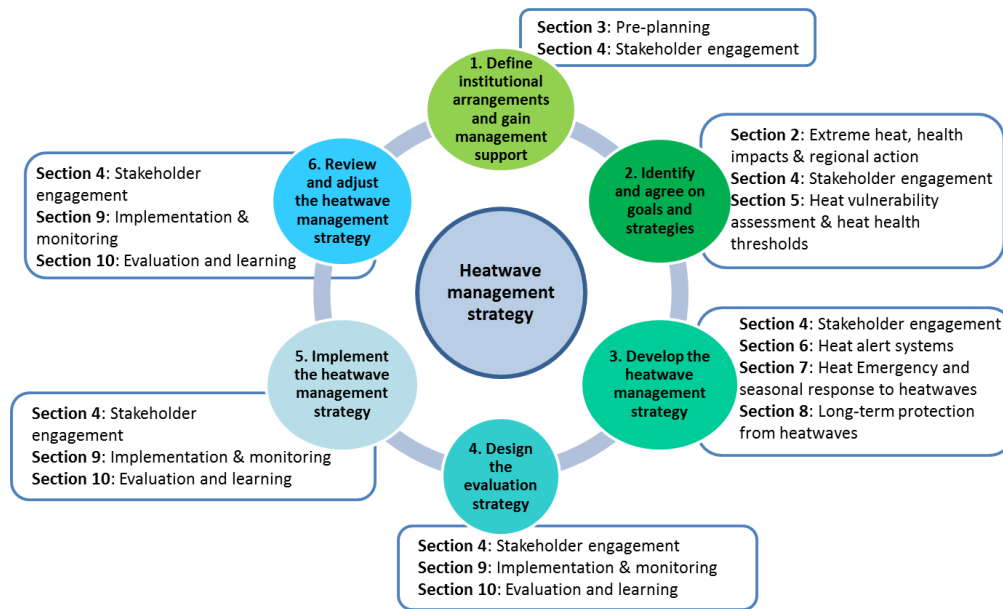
Heatwave management strategy

1. Define institutional arrangements and gain management support

**Section 3**: Pre-planning
**Section 4**: Stakeholder engagement

2. Identify and agree on goals and strategies

**Section 2**: Extreme heat, health impacts & regional action
**Section 4**: Stakeholder engagement
**Section 5**: Heat vulnerability assessment & heat health thresholds

3. Develop the heatwave management strategy

**Section 4**: Stakeholder engagement
**Section 6**: Heat alert systems
**Section 7**: Heat Emergency and seasonal response to heatwaves
**Section 8**: Long-term protection from heatwaves

4. Design the evaluation strategy

**Section 4**: Stakeholder engagement
**Section 9**: Implementation & monitoring
**Section 10**: Evaluation and learning

5. Implement the heatwave management strategy

**Section 4**: Stakeholder engagement
**Section 9**: Implementation & monitoring
**Section 10**: Evaluation and learning

6. Review and adjust the heatwave management strategy

**Section 4**: Stakeholder engagement
**Section 9**: Implementation & monitoring
**Section 10**: Evaluation and learning